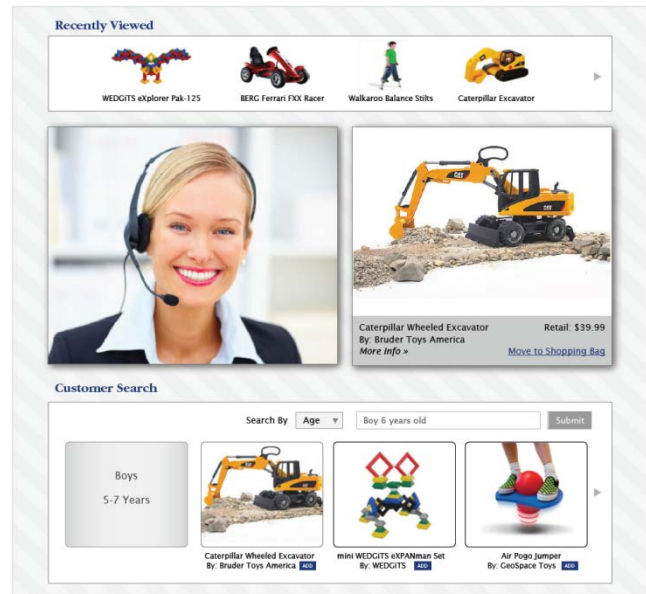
Recently Viewed

WEDGiTS eXplorer Pak-125

BERG Ferrari FXX Racer

Walkaroo Balance Stilts

Caterpillar Excavator

Caterpillar Wheeled Excavator
By: Bruder Toys America
More Info »

Retail: $39.99

Move to Shopping Bag

Customer Search

Search By Age

Boy 6 years old

Submit

Boys
5-7 Years

Caterpillar Wheeled Excavator
By: Bruder Toys America ADD

mini WEDGiTS eXPANman Set
By: WEDGiTS ADD

Air Pogo Jumper
By: GeoSpace Toys ADD